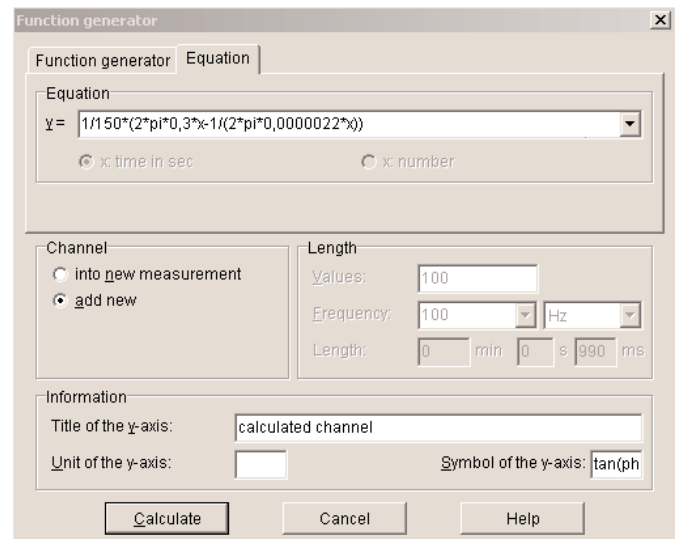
Function generator

Function generator | Equation

Equation

y = 1/150*(2*pi*0,3*x-1/(2*pi*0,0000022*x))

x: time in sec

x: number

Channel

into new measurement

add new

Length

Values: 100

Frequency: 100 Hz

Length: 0 min 0 s 990 ms

Information

Title of the y-axis: calculated channel

Unit of the y-axis:

Symbol of the y-axis: tan(ph

Calculate

Cancel

Help